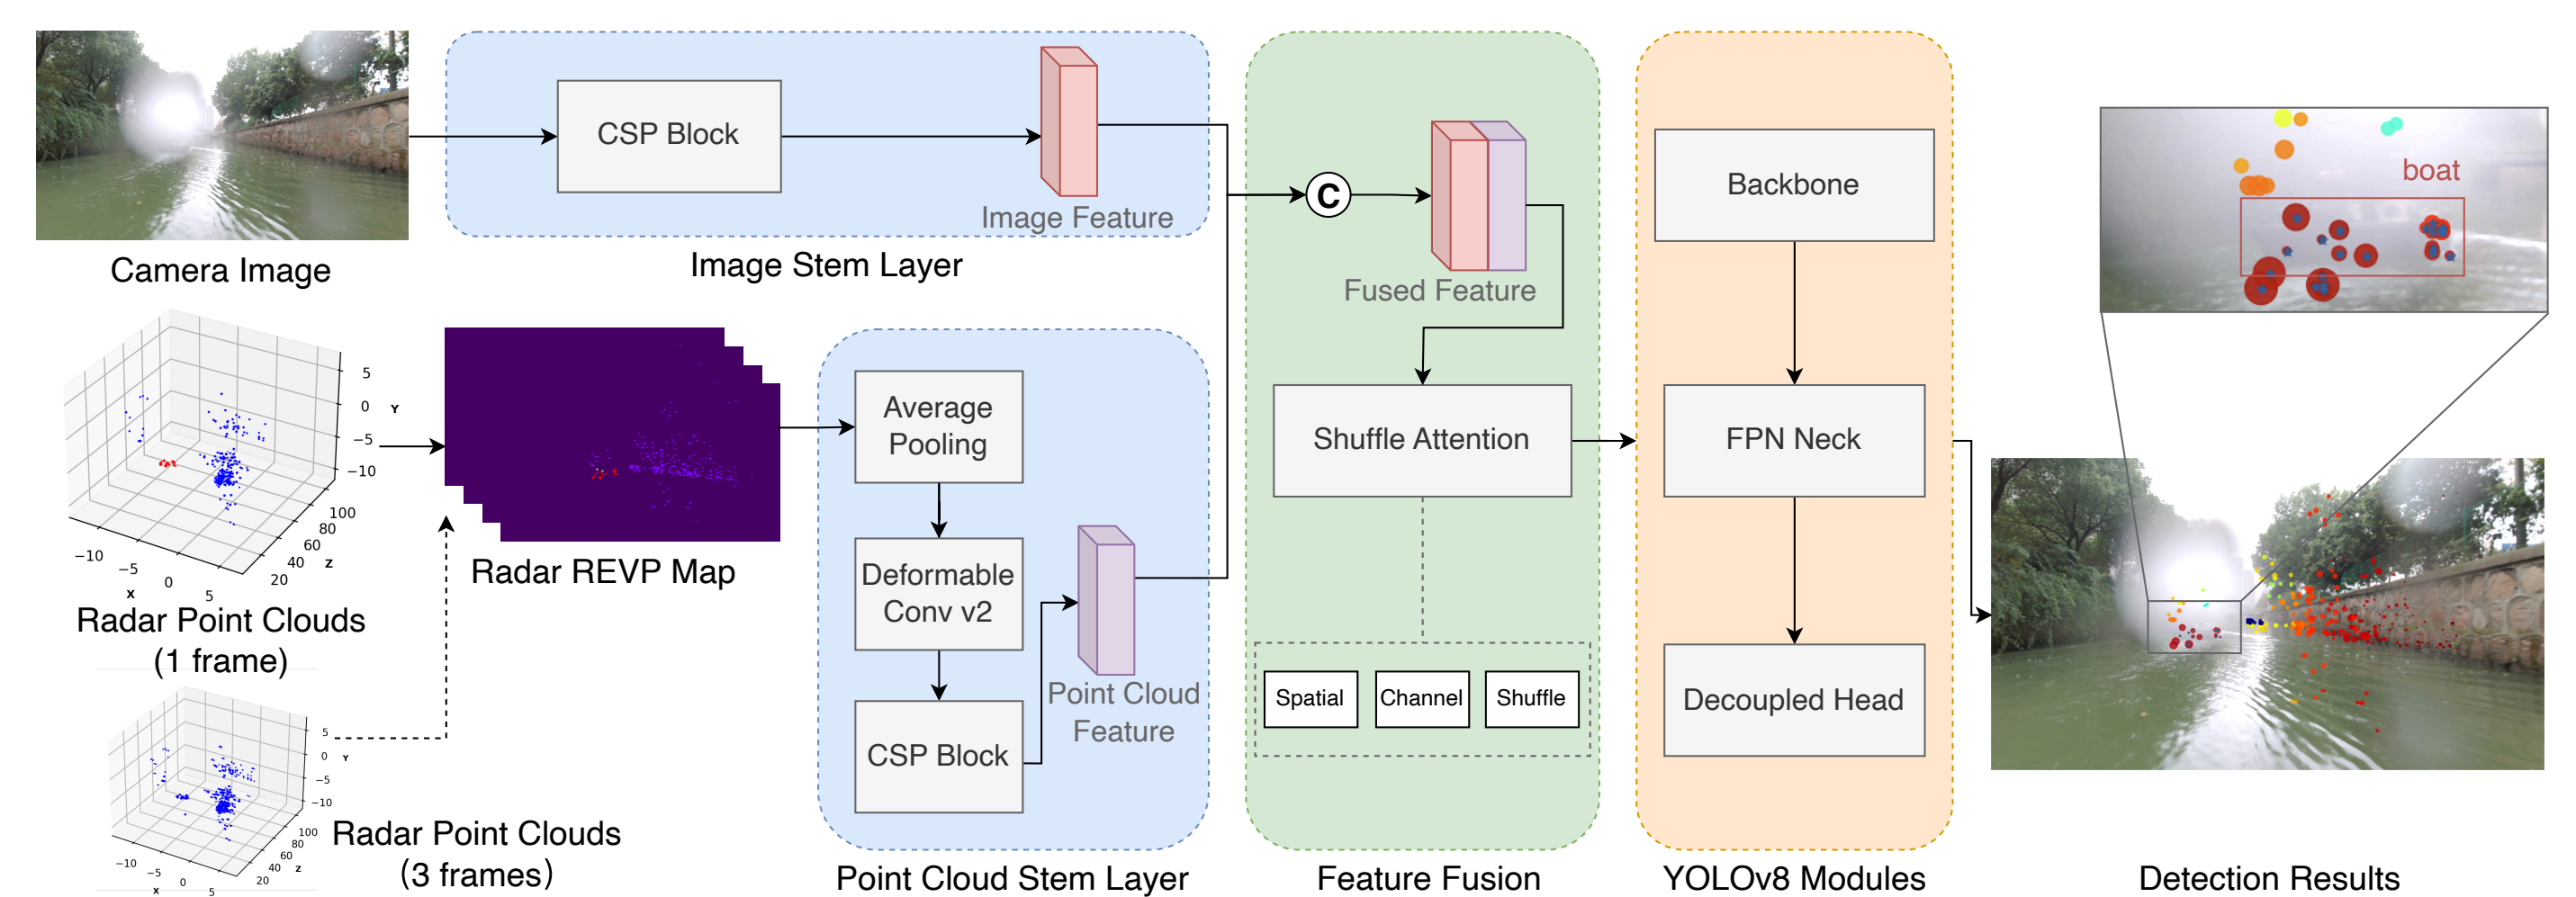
Camera Image

CSP Block

Image Feature

Image Stem Layer

C

Fused Feature

Backbone

boat

5
0
−5
−10
Y
100
80
60
40
20
Z
−10
−5
0
5
X

Radar Point Clouds (1 frame)

Radar REVP Map

Average Pooling

Deformable Conv v2

CSP Block

Point Cloud Feature

Shuffle Attention

Spatial

Channel

Shuffle

FPN Neck

Decoupled Head

5
0
−5
−10
Y
100
80
60
40
20
Z
−10
−5
0
5
X

Radar Point Clouds (3 frames)

Point Cloud Stem Layer

Feature Fusion

YOLOv8 Modules

Detection Results